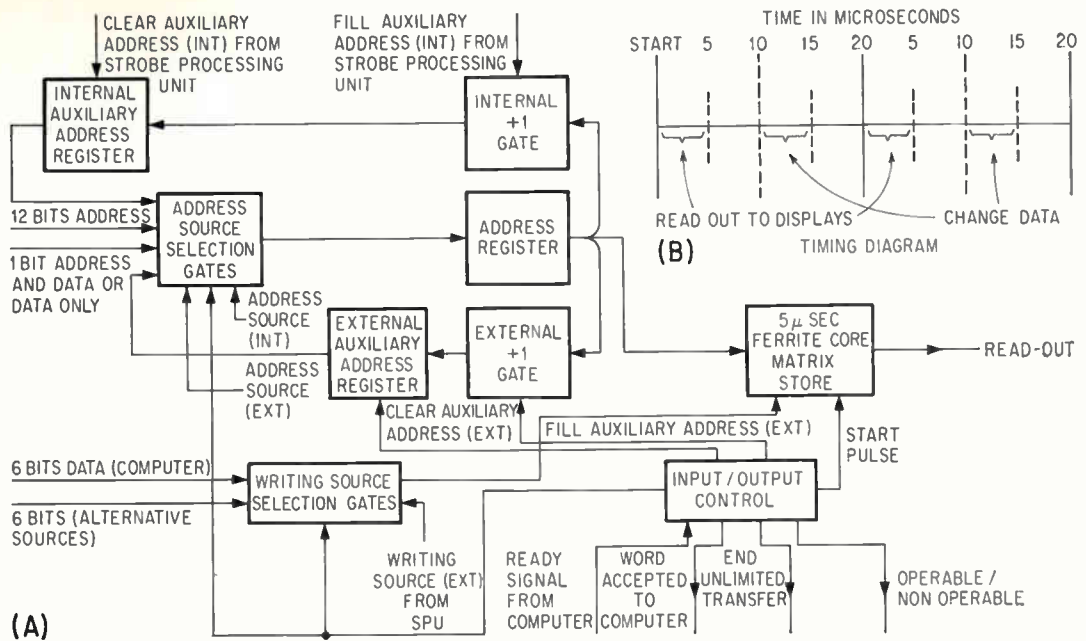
CLEAR AUXILIARY ADDRESS (INT) FROM STROBE PROCESSING UNIT

FILL AUXILIARY ADDRESS (INT) FROM STROBE PROCESSING UNIT

INTERNAL AUXILIARY ADDRESS REGISTER

INTERNAL +1 GATE

12 BITS ADDRESS

1 BIT ADDRESS AND DATA OR DATA ONLY

ADDRESS SOURCE SELECTION GATES

ADDRESS REGISTER

ADDRESS SOURCE (INT)

ADDRESS SOURCE (EXT)

EXTERNAL AUXILIARY ADDRESS REGISTER

EXTERNAL +1 GATE

$5\mu$ SEC FERRITE CORE MATRIX STORE

READ-OUT

CLEAR AUXILIARY ADDRESS (EXT)

FILL AUXILIARY ADDRESS (EXT)

START PULSE

6 BITS DATA (COMPUTER)

6 BITS (ALTERNATIVE SOURCES)

WRITING SOURCE SELECTION GATES

INPUT / OUTPUT CONTROL

WRITING SOURCE (EXT) FROM SPU

READY SIGNAL FROM COMPUTER

WORD ACCEPTED TO COMPUTER

END UNLIMITED TRANSFER

OPERABLE / NON OPERABLE

(A)

TIME IN MICROSECONDS

START 5 10 15 20 5 10 15 20

READ OUT TO DISPLAYS

CHANGE DATA

(B)

TIMING DIAGRAM